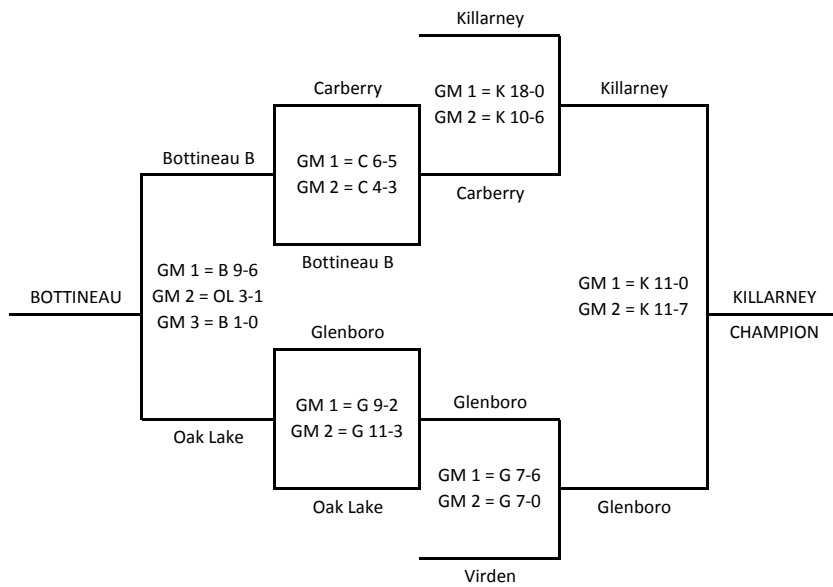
Killarney

Carberry

GM 1 = K 18-0
GM 2 = K 10-6

Killarney

Bottineau B

GM 1 = C 6-5
GM 2 = C 4-3

Carberry

Bottineau B

GM 1 = B 9-6
GM 2 = OL 3-1
GM 3 = B 1-0

BOTTINEAU

GM 1 = K 11-0
GM 2 = K 11-7

KILLARNEY

CHAMPION

Glenboro

GM 1 = G 9-2
GM 2 = G 11-3

Glenboro

Oak Lake

GM 1 = G 7-6
GM 2 = G 7-0

Oak Lake

Glenboro

Virden